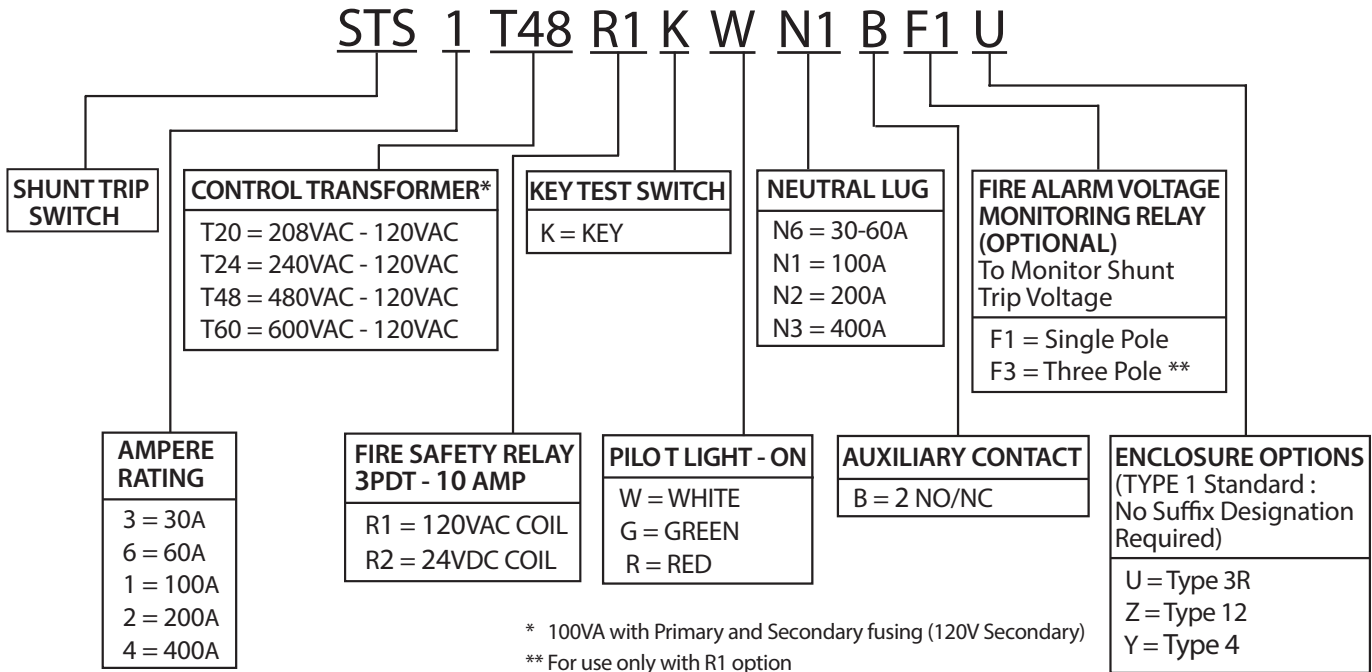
STS 1 T48 R1 K W N1 B F1 U

SHUNT TRIP SWITCH

CONTROL TRANSFORMER*
T20 = 208VAC - 120VAC
T24 = 240VAC - 120VAC
T48 = 480VAC - 120VAC
T60 = 600VAC - 120VAC

KEY TEST SWITCH
K = KEY

NEUTRAL LUG
N6 = 30-60A
N1 = 100A
N2 = 200A
N3 = 400A

FIRE ALARM VOLTAGE MONITORING RELAY (OPTIONAL)
To Monitor Shunt Trip Voltage
F1 = Single Pole
F3 = Three Pole **

AMPERE RATING
3 = 30A
6 = 60A
1 = 100A
2 = 200A
4 = 400A

FIRE SAFETY RELAY 3PDT - 10 AMP
R1 = 120VAC COIL
R2 = 24VDC COIL

PILO T LIGHT - ON
W = WHITE
G = GREEN
R = RED

AUXILIARY CONTACT
B = 2 NO/NC

ENCLOSURE OPTIONS
(TYPE 1 Standard : No Suffix Designation Required)
U = Type 3R
Z = Type 12
Y = Type 4

* 100VA with Primary and Secondary fusing (120V Secondary)
** For use only with R1 option